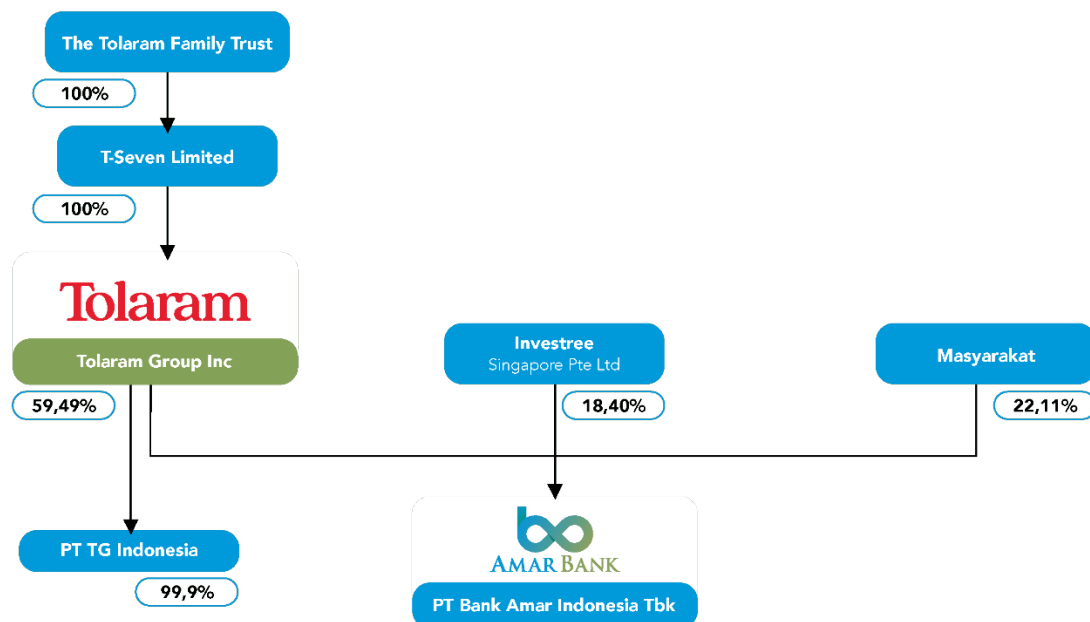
The Tolaram Family Trust

100%

T-Seven Limited

100%

Tolaram

Tolaram Group Inc

59,49%

Investree
Singapore Pte Ltd

18,40%

Masyarakat

22,11%

PT TG Indonesia

99,9%

AMAR BANK

PT Bank Amar Indonesia Tbk